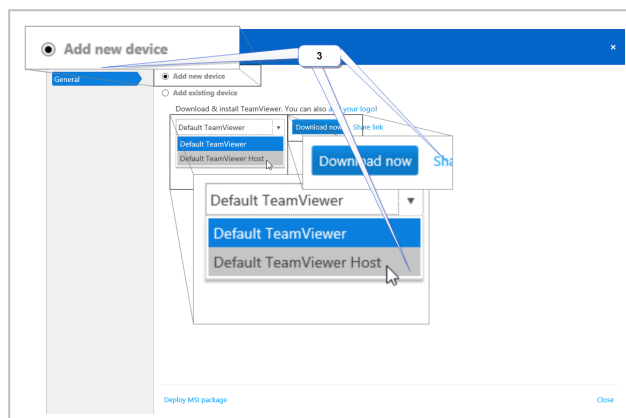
Add new device

×

3

General

Add new device

Add existing device

Download & install TeamViewer. You can also a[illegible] your logo!

Default TeamViewer

Download now

Share link

Default TeamViewer

Default TeamViewer Host

Download now

Sha

Default TeamViewer

Default TeamViewer

Default TeamViewer Host

Deploy MSI package

Close